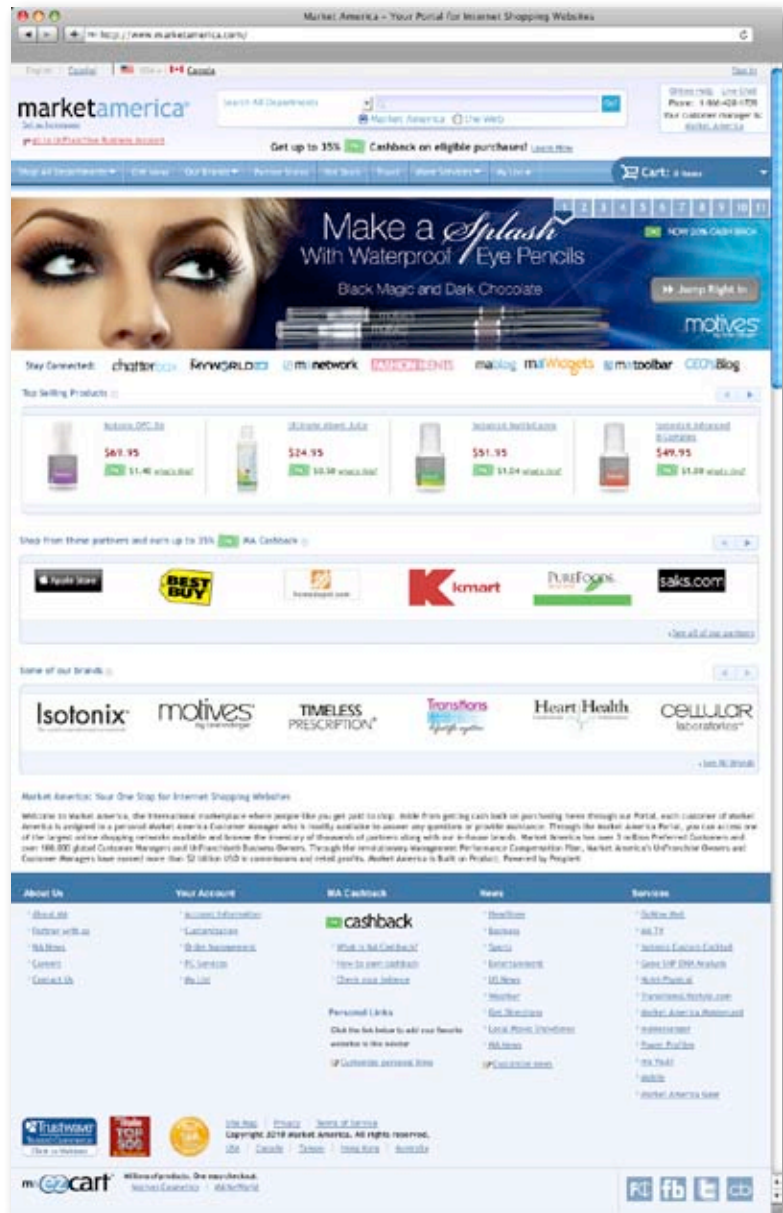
Market America - Your Portal for Internet Shopping Websites

http://www.marketamerica.com/

English | Español | USA | Canada

Sign In

marketamerica

Search All Departments

Market America | the Web

Go!

Online Help | Live Chat
Phone: 1-866-420-1709
Your customer manager is: Market America

Get up to 35% Cashback on eligible purchases! Learn More

Shop all Departments | Our Brands | Partner Stores | Hot Deals | Travel | More Services | My List

Cart: 0 items

1 2 3 4 5 6 7 8 9 10 11

Make a Splash
With Waterproof Eye Pencils

Black Magic and Dark Chocolate

NOW 20% CASH BACK

Jump Right In

motives

Stay Connected: chatterbox | MyWORLD | manetwork | FASHION CENTS | mablog | maWidgets | matoolbar | CEO's Blog

Top Selling Products

$61.95
$1.40 what's this?

$24.95
$0.38 what's this?

$51.95
$1.04 what's this?

$49.95
$1.09 what's this?

Shop from these partners and earn up to 35% MA Cashback

Apple Store | BEST BUY | homedepot.com | Kmart | PureFoods | saks.com

See all of our partners

Some of our brands

Isotonix | motives | TIMELESS PRESCRIPTION | Transitions | Heart Health | CELLULAR laboratories

See All Brands

Market America: Your One Stop for Internet Shopping Websites

About Us | Your Account | MA Cashback | News | Services

cashback

Personal Links

Copyright 2010 Market America. All rights reserved.

ma ezcart